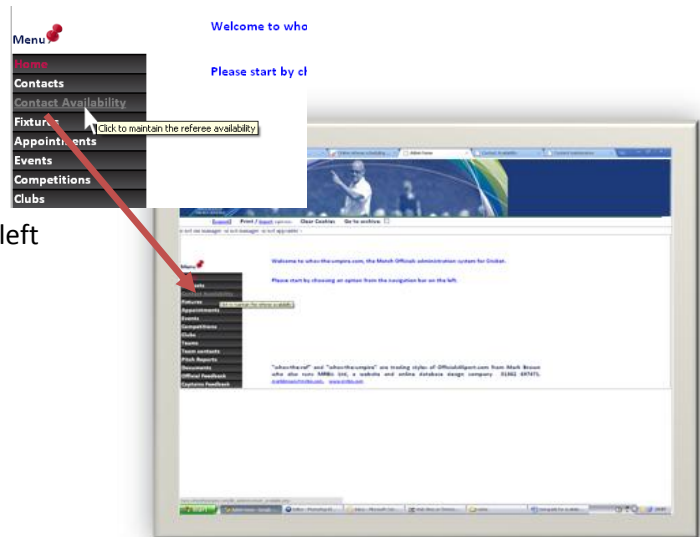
Menu

Home
Contacts
Contact Availability
Fixtures
Appointments
Events
Competitions
Clubs

Click to maintain the referee availability

Welcome to who

Please start by ch

left

Welcome to who-the-umpire.com, the Match Officials administration system for Cricket.

Please start by choosing an option from the navigation bar on the left.

Menu

Contacts
Contact Availability
Fixtures
Appointments
Events
Competitions
Clubs
Teams
Team contacts
Pitch Reports
Documents
Official Feedback
Captains Feedback

Print
Clear Cookies
Go to archive

"who-the-ref" and "who-the-umpire" are trading styles of OfficialdSport.com from Mark Brown who also runs MRBit Ltd, a website and online database design company.

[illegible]